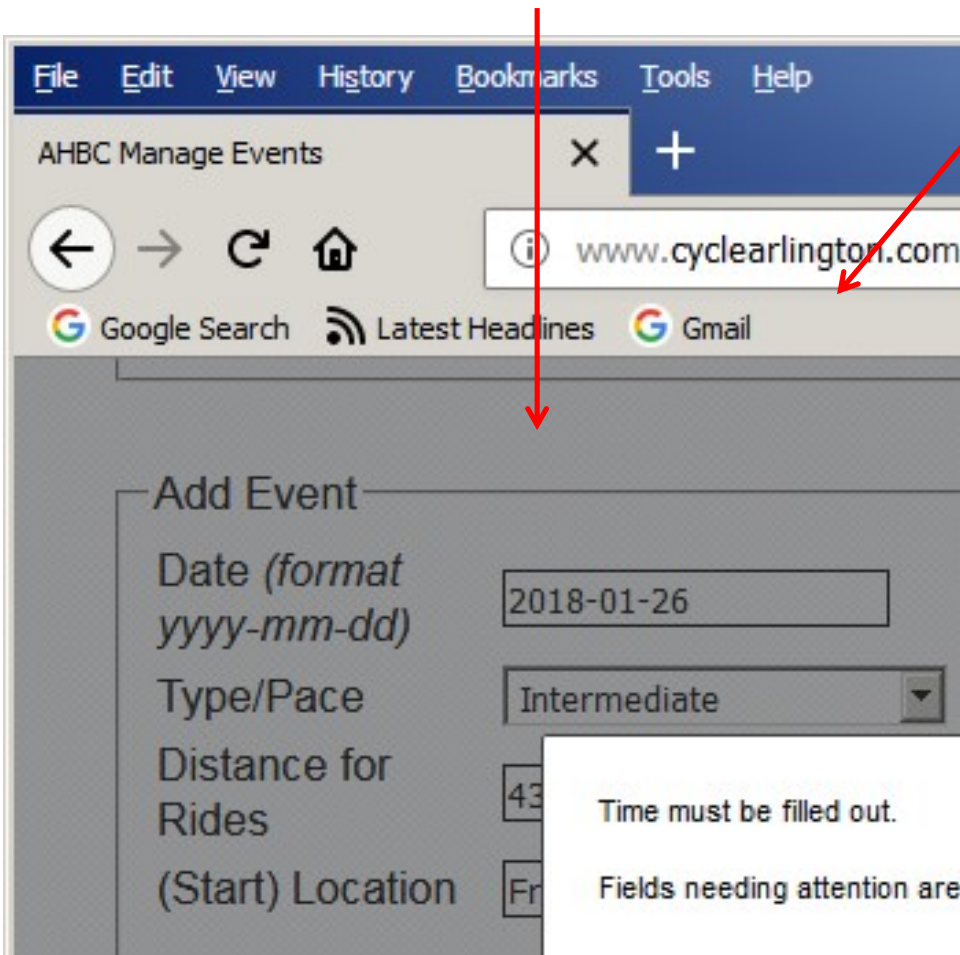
File Edit View History Bookmarks Tools Help

AHBC Manage Events ✕ +

www.cyclearlington.com

Google Search Latest Headlines Gmail

Add Event

Date *(format yyyy-mm-dd)* 2018-01-26

Type/Pace Intermediate

Distance for Rides 43

(Start) Location Fr

Time must be filled out.

Fields needing attention are